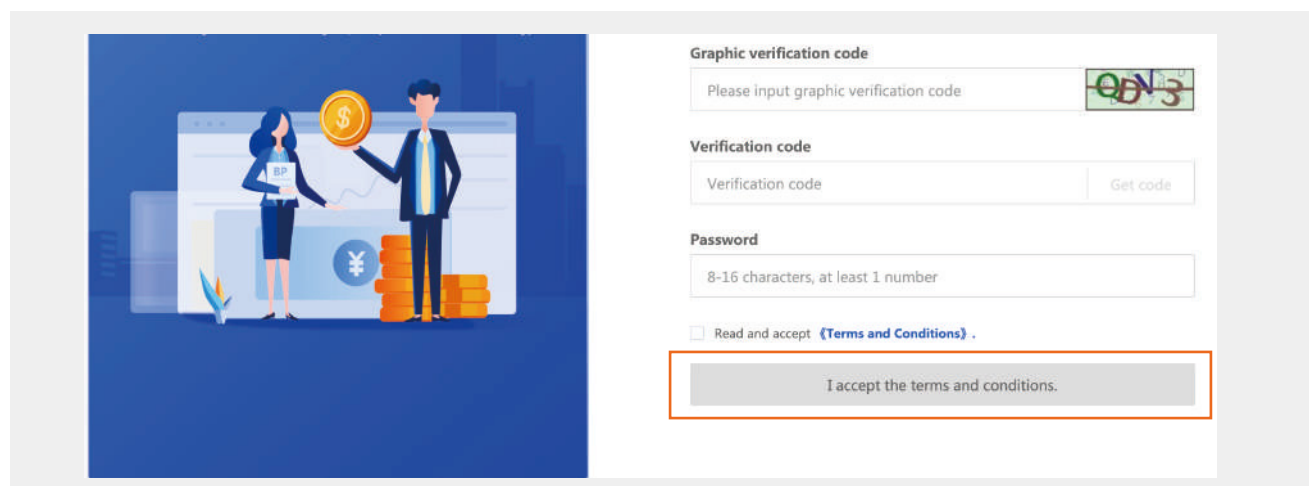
BP

$

¥

Graphic verification code

Please input graphic verification code

QDN3

Verification code

Verification code

Get code

Password

8-16 characters, at least 1 number

Read and accept 《Terms and Conditions》.

I accept the terms and conditions.